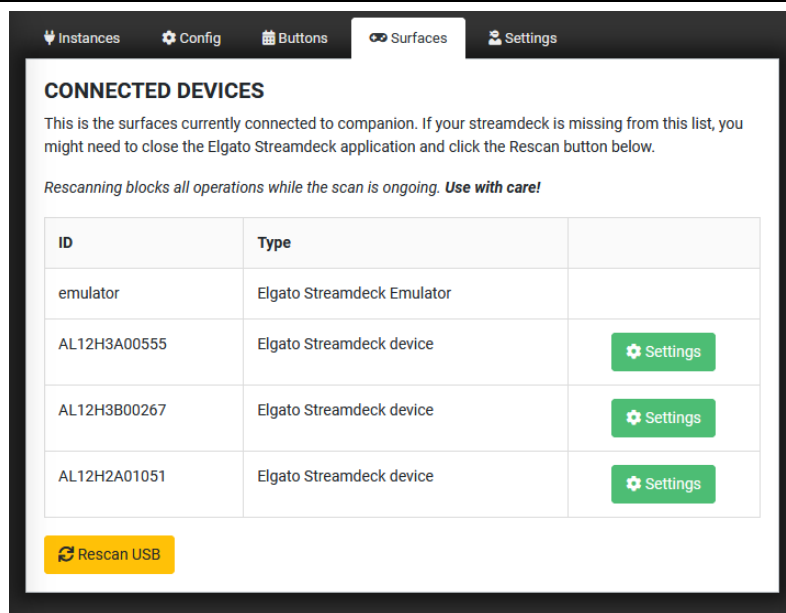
Instances Config Buttons Surfaces Settings

CONNECTED DEVICES

This is the surfaces currently connected to companion. If your streamdeck is missing from this list, you might need to close the Elgato Streamdeck application and click the Rescan button below.

*Rescanning blocks all operations while the scan is ongoing.* ***Use with care!***

| ID | Type | |
|---|---|---|
| emulator | Elgato Streamdeck Emulator | |
| AL12H3A00555 | Elgato Streamdeck device | Settings |
| AL12H3B00267 | Elgato Streamdeck device | Settings |
| AL12H2A01051 | Elgato Streamdeck device | Settings |

Rescan USB